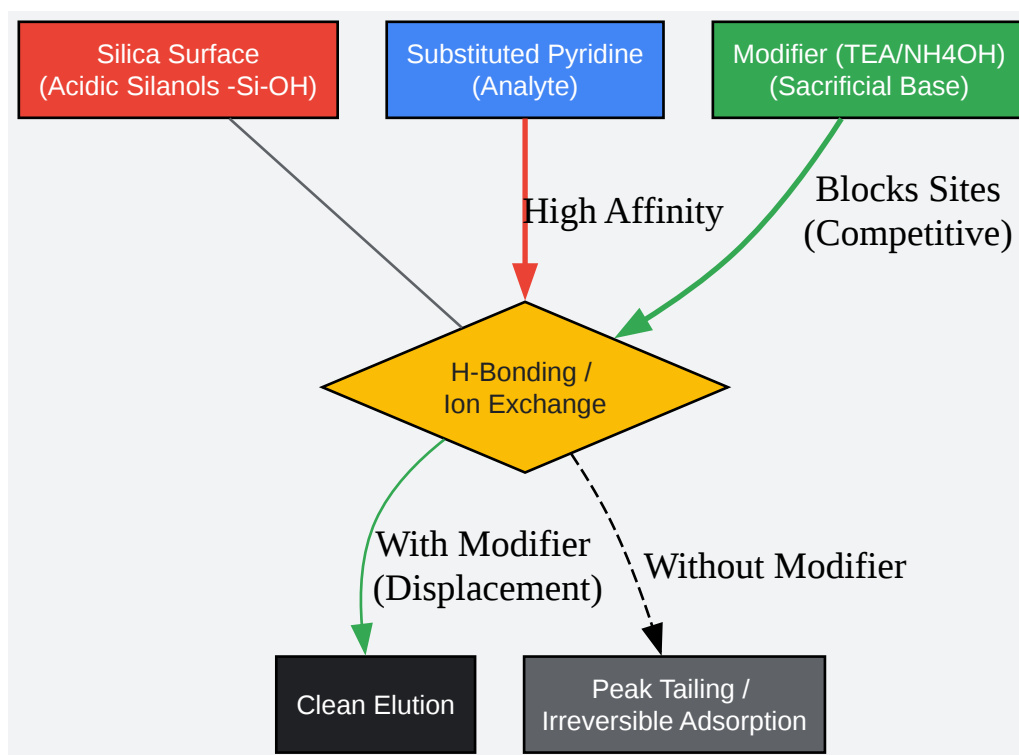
Silica Surface
(Acidic Silanols -Si-OH)

Substituted Pyridine
(Analyte)

Modifier (TEA/NH4OH)
(Sacrificial Base)

High Affinity

Blocks Sites
(Competitive)

H-Bonding /
Ion Exchange

With Modifier
(Displacement)

Without Modifier

Clean Elution

Peak Tailing /
Irreversible Adsorption